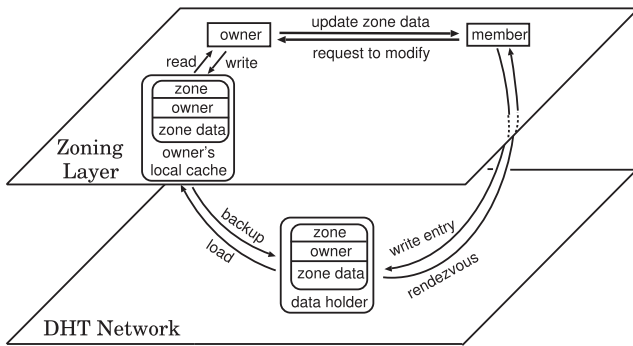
owner

update zone data

request to modify

member

read

write

| zone |
|---|
| owner |
| zone data |

owner's local cache

Zoning Layer

backup

load

| zone |
|---|
| owner |
| zone data |

data holder

write entry

rendezvous

DHT Network